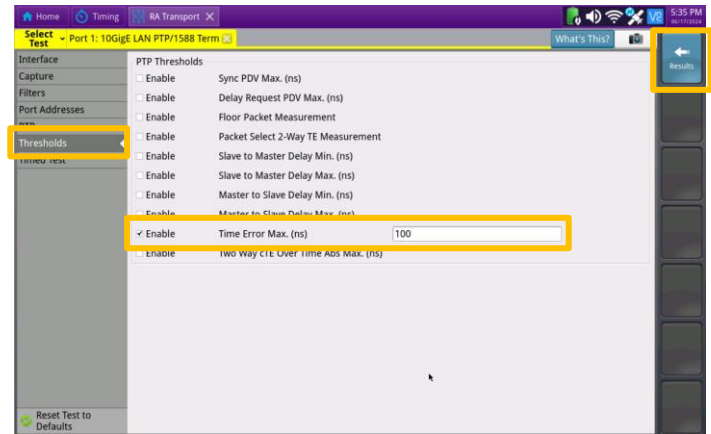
Home Timing RA Transport

5:35 PM
06/17/2024

Select Test Port 1: 10GigE LAN PTP/1588 Term

What's This?

Results

Interface
Capture
Filters
Port Addresses
PTP
Thresholds
Timed Test

Reset Test to Defaults

PTP Thresholds

Enable Sync PDV Max. (ns)
Enable Delay Request PDV Max. (ns)
Enable Floor Packet Measurement
Enable Packet Select 2-Way TE Measurement
Enable Slave to Master Delay Min. (ns)
Enable Slave to Master Delay Max. (ns)
Enable Master to Slave Delay Min. (ns)
Enable Master to Slave Delay Max. (ns)
Enable Time Error Max. (ns) 100
Enable Two Way cTE Over Time Abs Max. (ns)